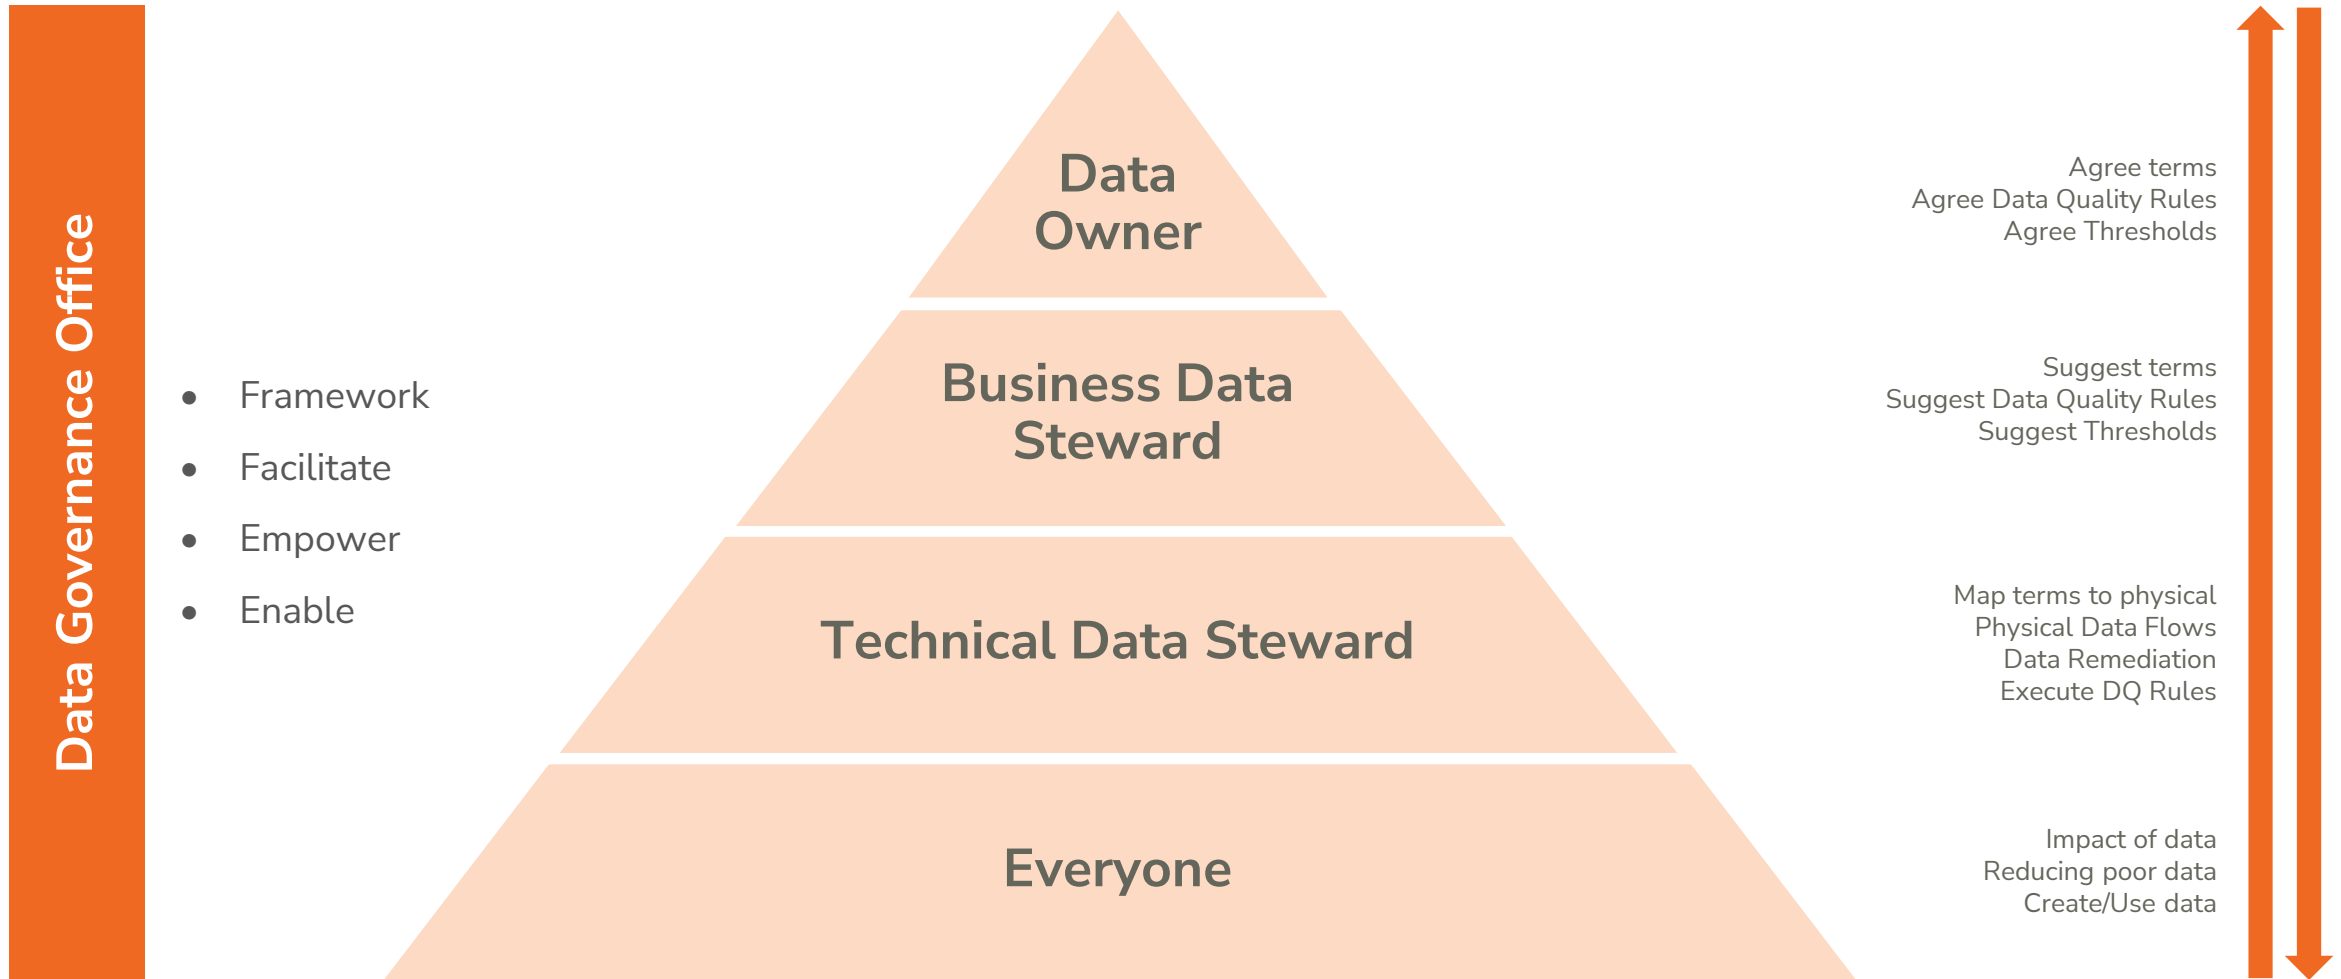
Data Governance Office

- Framework
- Facilitate
- Empower
- Enable

Data Owner

Business Data Steward

Technical Data Steward

Everyone

Agree terms
Agree Data Quality Rules
Agree Thresholds

Suggest terms
Suggest Data Quality Rules
Suggest Thresholds

Map terms to physical
Physical Data Flows
Data Remediation
Execute DQ Rules

Impact of data
Reducing poor data
Create/Use data